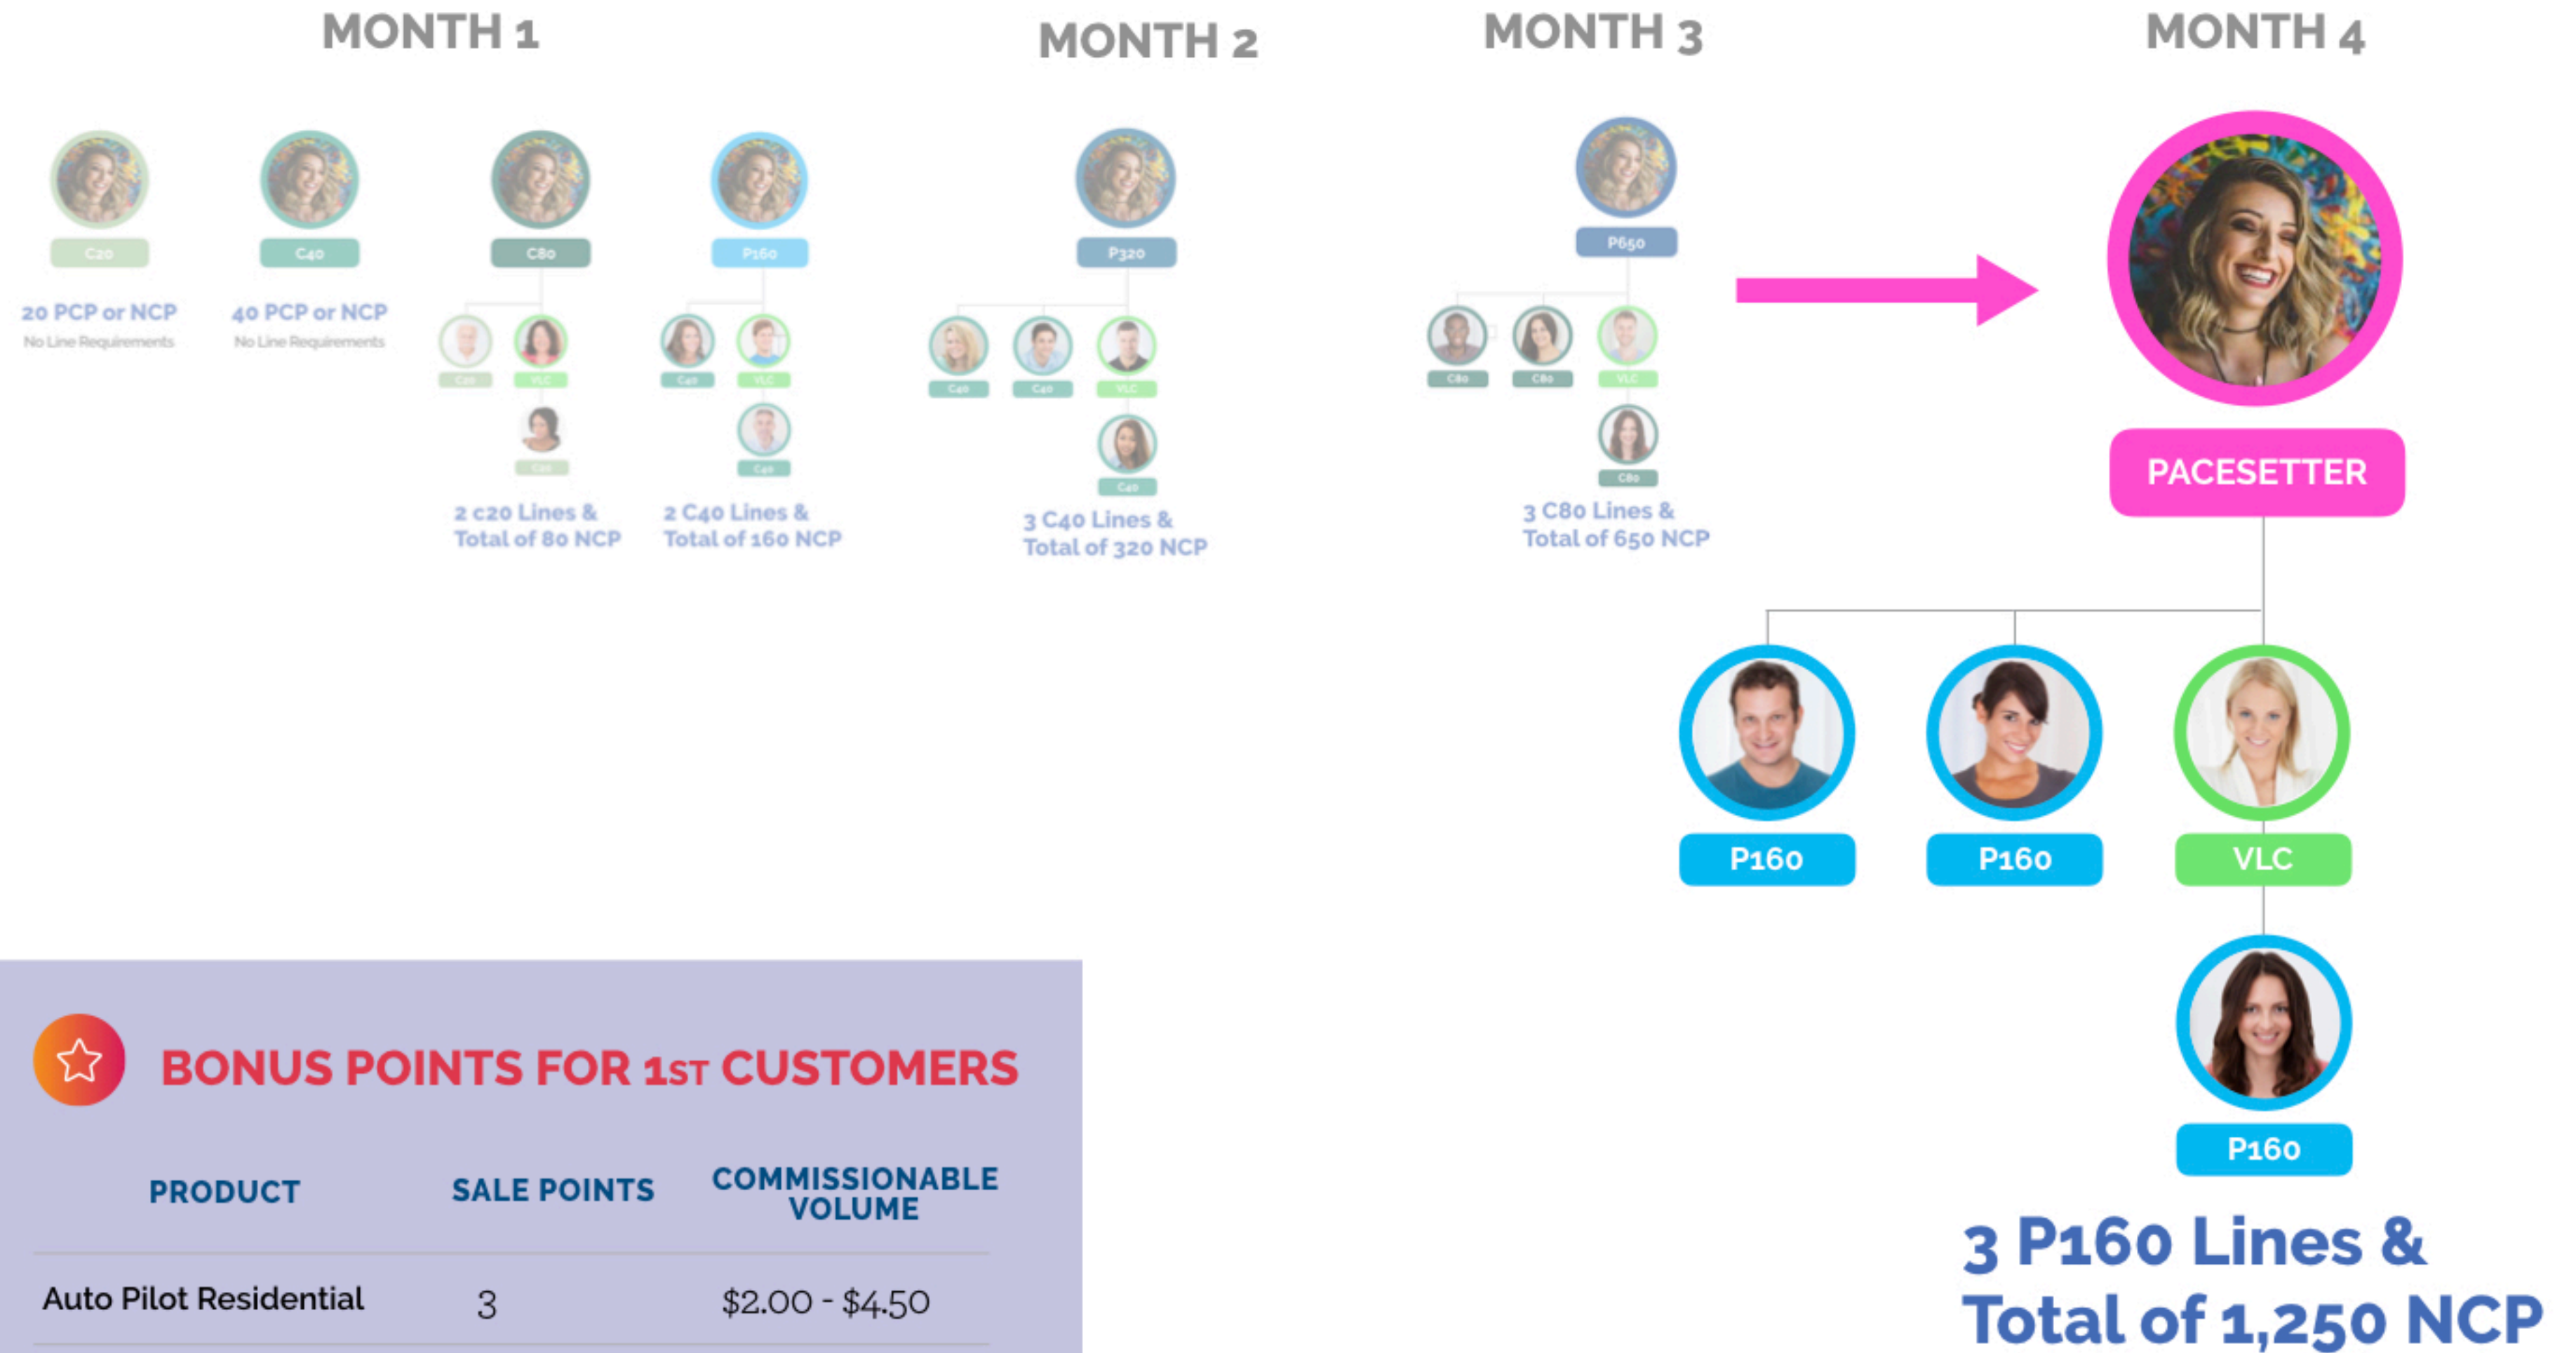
MONTH 1

C20

20 PCP or NCP

No Line Requirements

C40

40 PCP or NCP

No Line Requirements

C80

C20 VLC

C20

2 c20 Lines & Total of 80 NCP

P160

C40 VLC

C40

2 C40 Lines & Total of 160 NCP

MONTH 2

P320

C40 C40 VLC

C40

3 C40 Lines & Total of 320 NCP

MONTH 3

P650

C80 C80 VLC

C80

3 C80 Lines & Total of 650 NCP

MONTH 4

PACESETTER

P160 P160 VLC

P160

3 P160 Lines & Total of 1,250 NCP

BONUS POINTS FOR 1ST CUSTOMERS

| PRODUCT | SALE POINTS | COMMISSIONABLE VOLUME |
|---|---|---|
| Auto Pilot Residential | 3 | \$2.00 - \$4.50 |